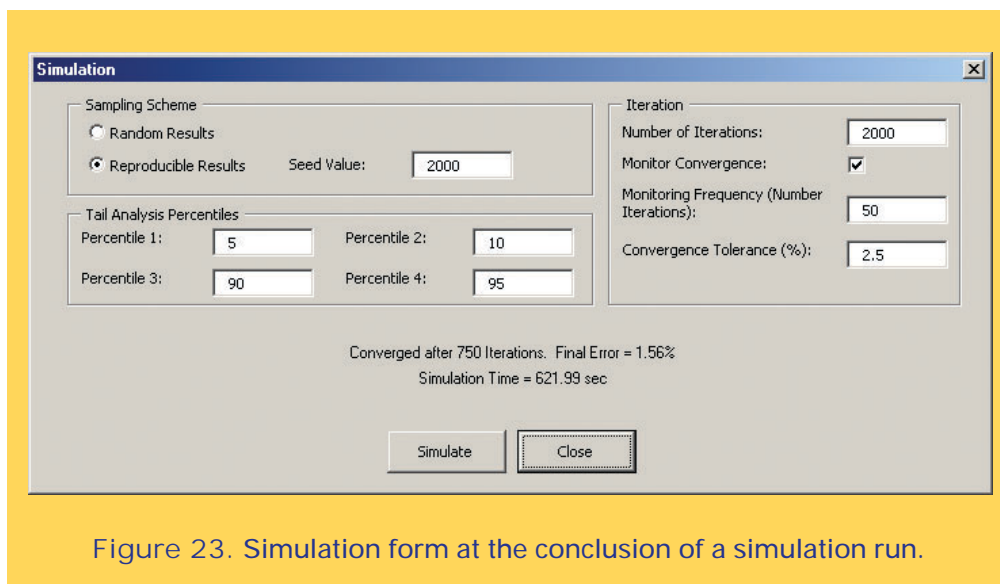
Simulation

×

Sampling Scheme

Random Results

Reproducible Results

Seed Value: 2000

Tail Analysis Percentiles

Percentile 1: 5

Percentile 2: 10

Percentile 3: 90

Percentile 4: 95

Iteration

Number of Iterations: 2000

Monitor Convergence:

Monitoring Frequency (Number Iterations): 50

Convergence Tolerance (%): 2.5

Converged after 750 Iterations. Final Error = 1.56%

Simulation Time = 621.99 sec

Simulate

Close

Figure 23. Simulation form at the conclusion of a simulation run.